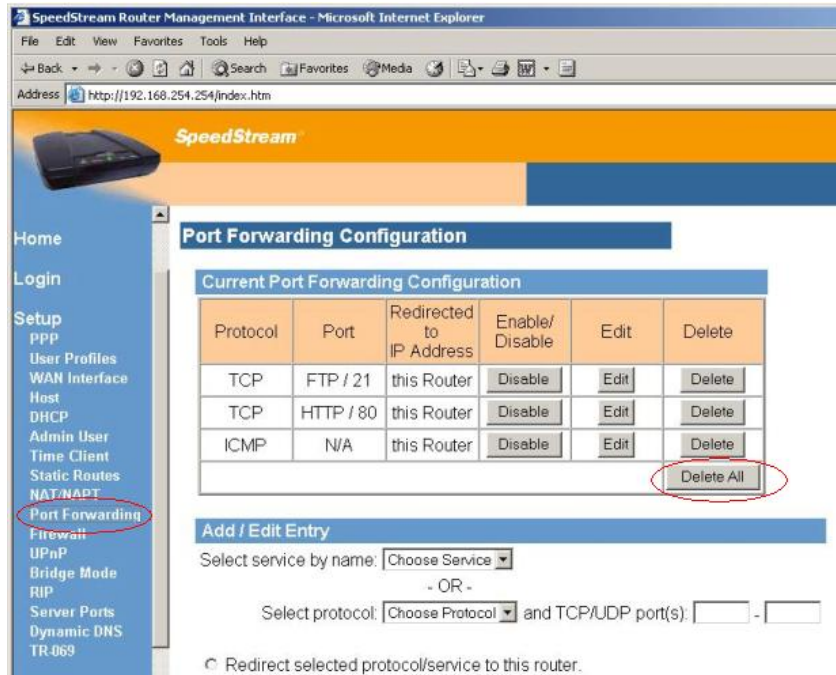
SpeedStream Router Management Interface - Microsoft Internet Explorer

File Edit View Favorites Tools Help

Back Search Favorites Media

Address http://192.168.254.254/index.htm

SpeedStream

Home

Login

Setup
PPP
User Profiles
WAN Interface
Host
DHCP
Admin User
Time Client
Static Routes
NAT/NAPT
Port Forwarding
Firewall
UPnP
Bridge Mode
RIP
Server Ports
Dynamic DNS
TR-069

Port Forwarding Configuration

Current Port Forwarding Configuration

| Protocol | Port | Redirected to IP Address | Enable/ Disable | Edit | Delete |
|---|---|---|---|---|---|
| TCP | FTP / 21 | this Router | Disable | Edit | Delete |
| TCP | HTTP / 80 | this Router | Disable | Edit | Delete |
| ICMP | N/A | this Router | Disable | Edit | Delete |
| | | | | | Delete All |

Add / Edit Entry

Select service by name: Choose Service

- OR -

Select protocol: Choose Protocol and TCP/UDP port(s): -

Redirect selected protocol/service to this router.